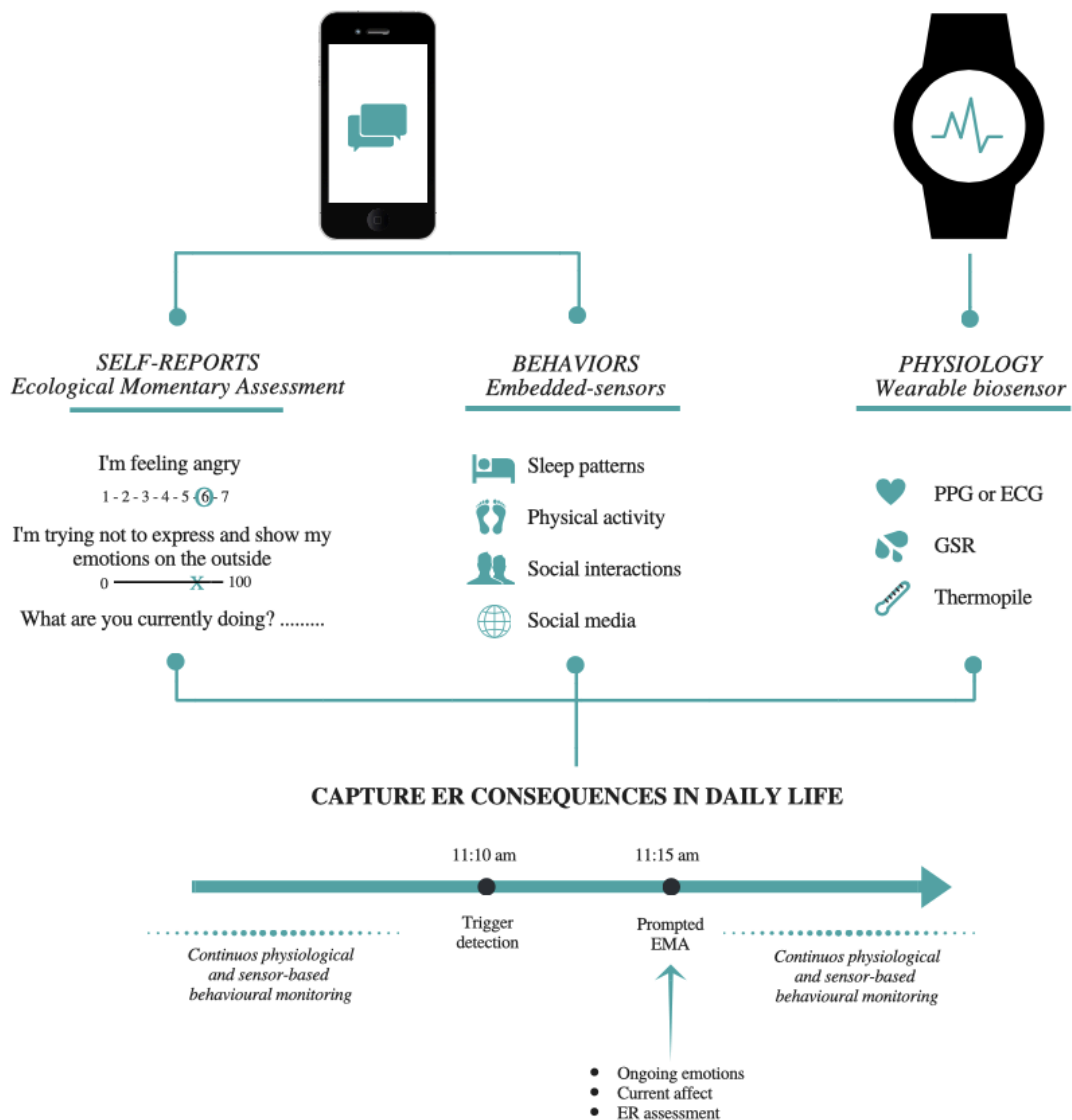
SELF-REPORTS
Ecological Momentary Assessment

BEHAVIORS
Embedded-sensors

PHYSIOLOGY
Wearable biosensor

I'm feeling angry
1 - 2 - 3 - 4 - 5 - 6 - 7

I'm trying not to express and show my emotions on the outside
0 X 100

What are you currently doing? .........

Sleep patterns

Physical activity

Social interactions

Social media

PPG or ECG

GSR

Thermopile

CAPTURE ER CONSEQUENCES IN DAILY LIFE

11:10 am

11:15 am

Continuos physiological and sensor-based behavioural monitoring

Trigger detection

Prompted EMA

Continuos physiological and sensor-based behavioural monitoring

- Ongoing emotions
- Current affect
- ER assessment